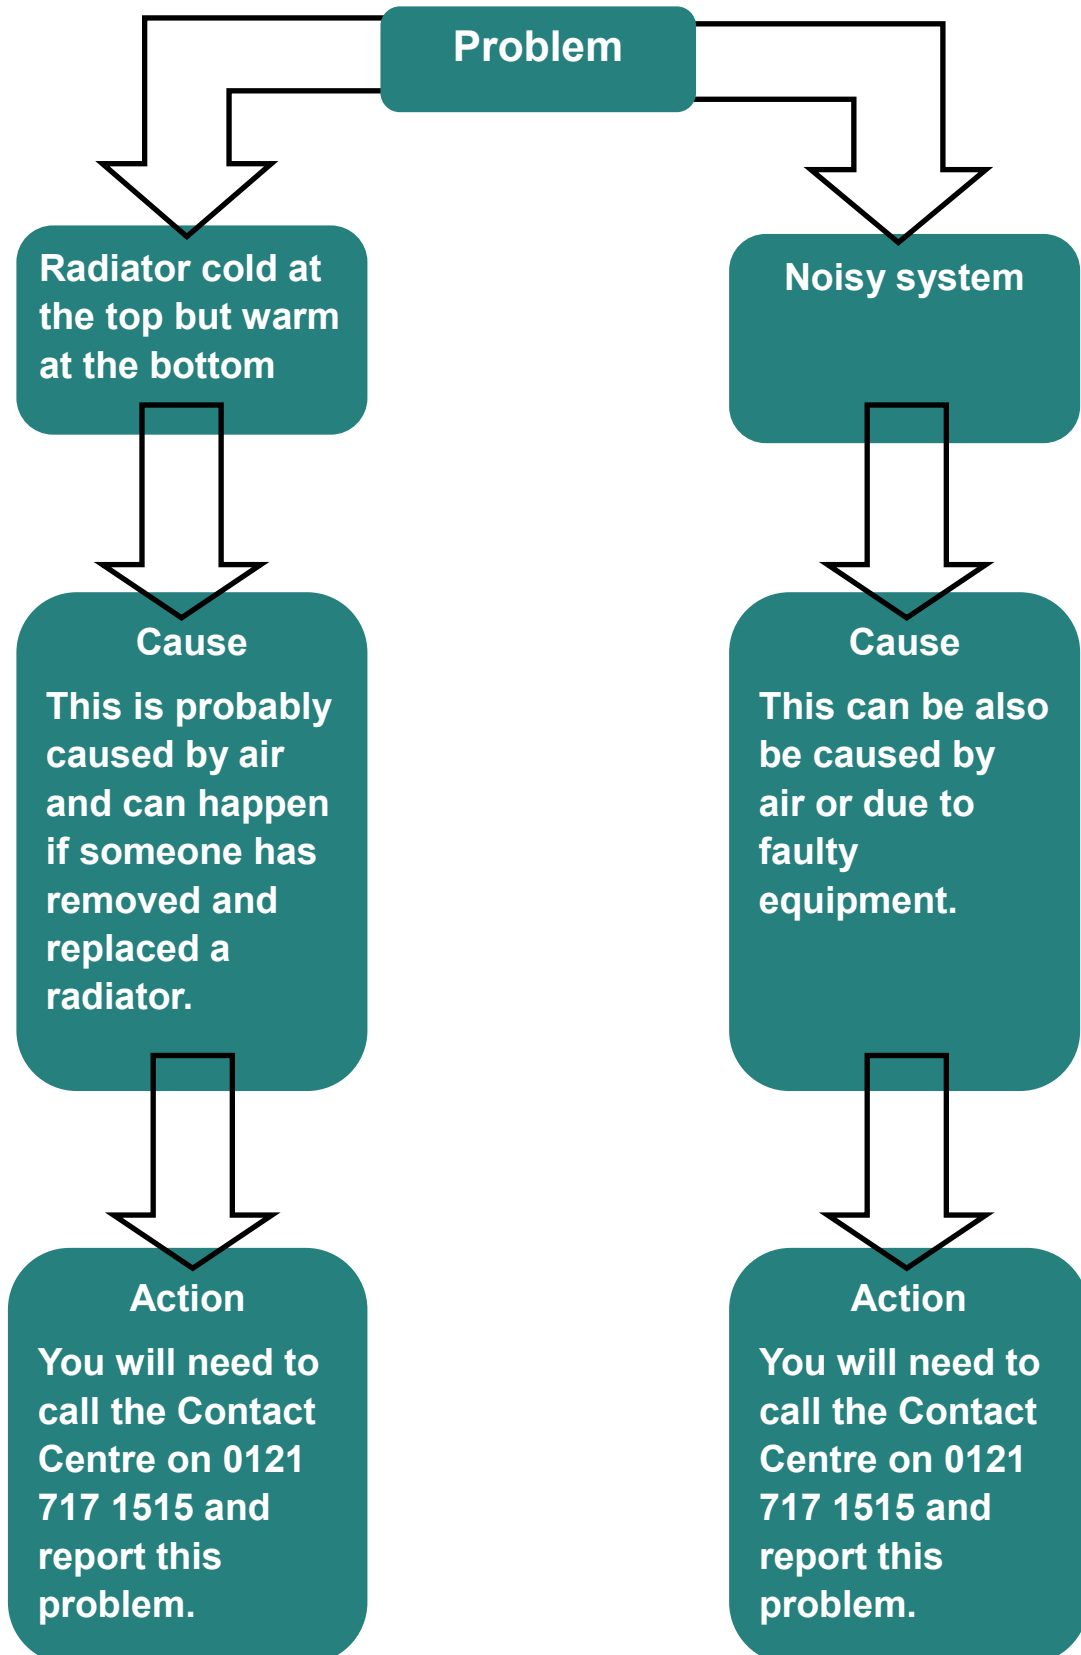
Problem

Radiator cold at the top but warm at the bottom

Cause

This is probably caused by air and can happen if someone has removed and replaced a radiator.

Action

You will need to call the Contact Centre on 0121 717 1515 and report this problem.

Noisy system

Cause

This can be also be caused by air or due to faulty equipment.

Action

You will need to call the Contact Centre on 0121 717 1515 and report this problem.